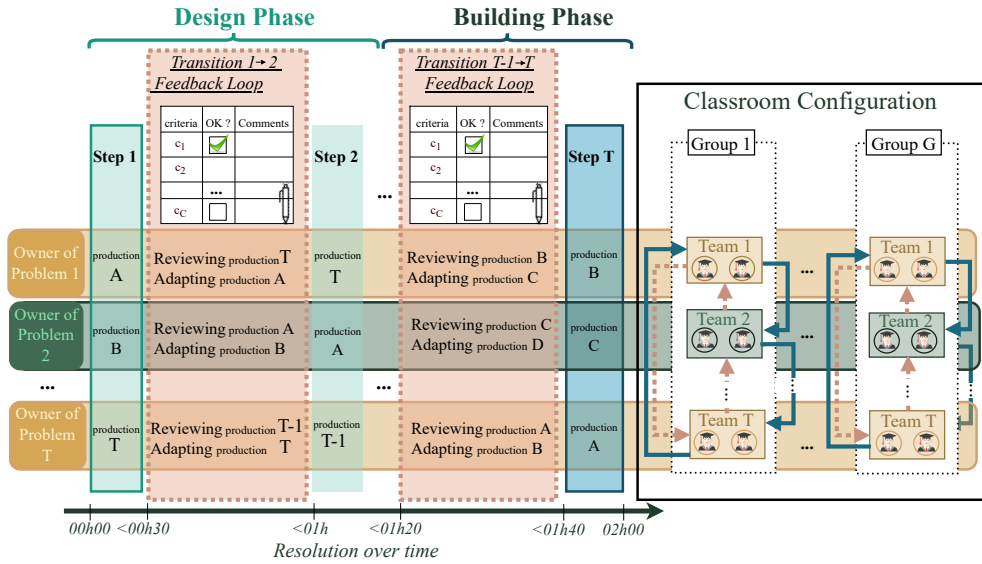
Design Phase

Building Phase

Transition 1→2 Feedback Loop

| criteria | OK ? | Comments |
|---|---|---|
| $c_1$ | ✓ | |
| $c_2$ | | |
| | ... | |
| $c_C$ | ☐ | |

Transition T-1→T Feedback Loop

| criteria | OK ? | Comments |
|---|---|---|
| $c_1$ | ✓ | |
| $c_2$ | | |
| | ... | |
| $c_C$ | ☐ | |

Classroom Configuration

Step 1

Step 2

...

Step T

Group 1

Group G

Owner of Problem 1

production A

Reviewing production T
Adapting production A

production T

Reviewing production B
Adapting production C

production B

Owner of Problem 2

production B

Reviewing production A
Adapting production B

production A

Reviewing production C
Adapting production D

production C

...

...

Owner of Problem T

production T

Reviewing production T-1
Adapting production T

production T-1

Reviewing production A
Adapting production B

production A

Team 1

Team 2

Team T

...

Team 1

Team 2

Team T

...

...

00h00 <00h30 <01h <01h20 <01h40 02h00

Resolution over time